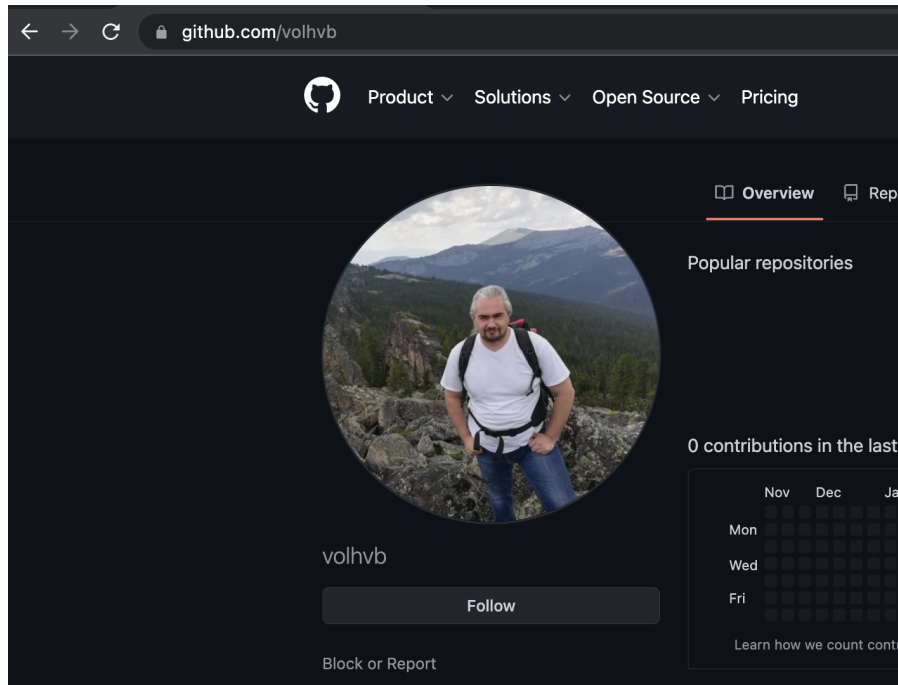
github.com/volhvb

Product Solutions Open Source Pricing

Overview Rep

Popular repositories

0 contributions in the last

Nov Dec Ja

Mon

Wed

Fri

Learn how we count contr

volhvb

Follow

Block or Report